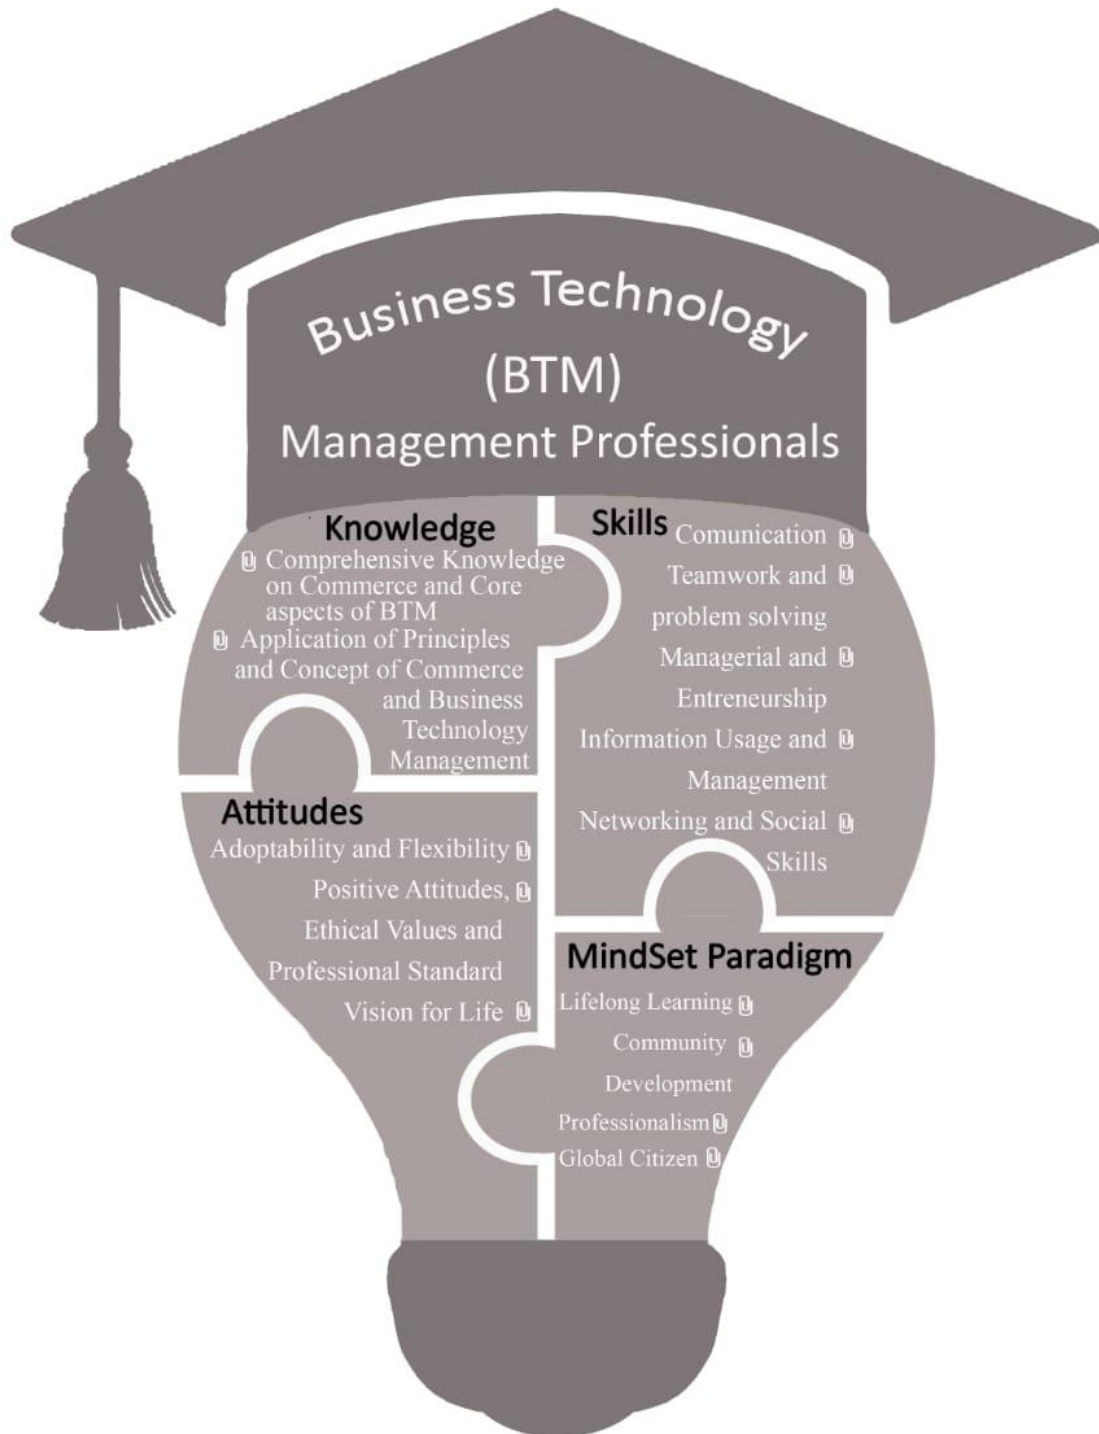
Business Technology
(BTM)
Management Professionals

Knowledge
Comprehensive Knowledge on Commerce and Core aspects of BTM
Application of Principles and Concept of Commerce and Business Technology Management

Skills
Comunication
Teamwork and problem solving
Managerial and Entreneurship
Information Usage and Management
Networking and Social Skills

Attitudes
Adoptability and Flexibility
Positive Attitudes, Ethical Values and Professional Standard
Vision for Life

MindSet Paradigm
Lifelong Learning
Community Development
Professionalism
Global Citizen